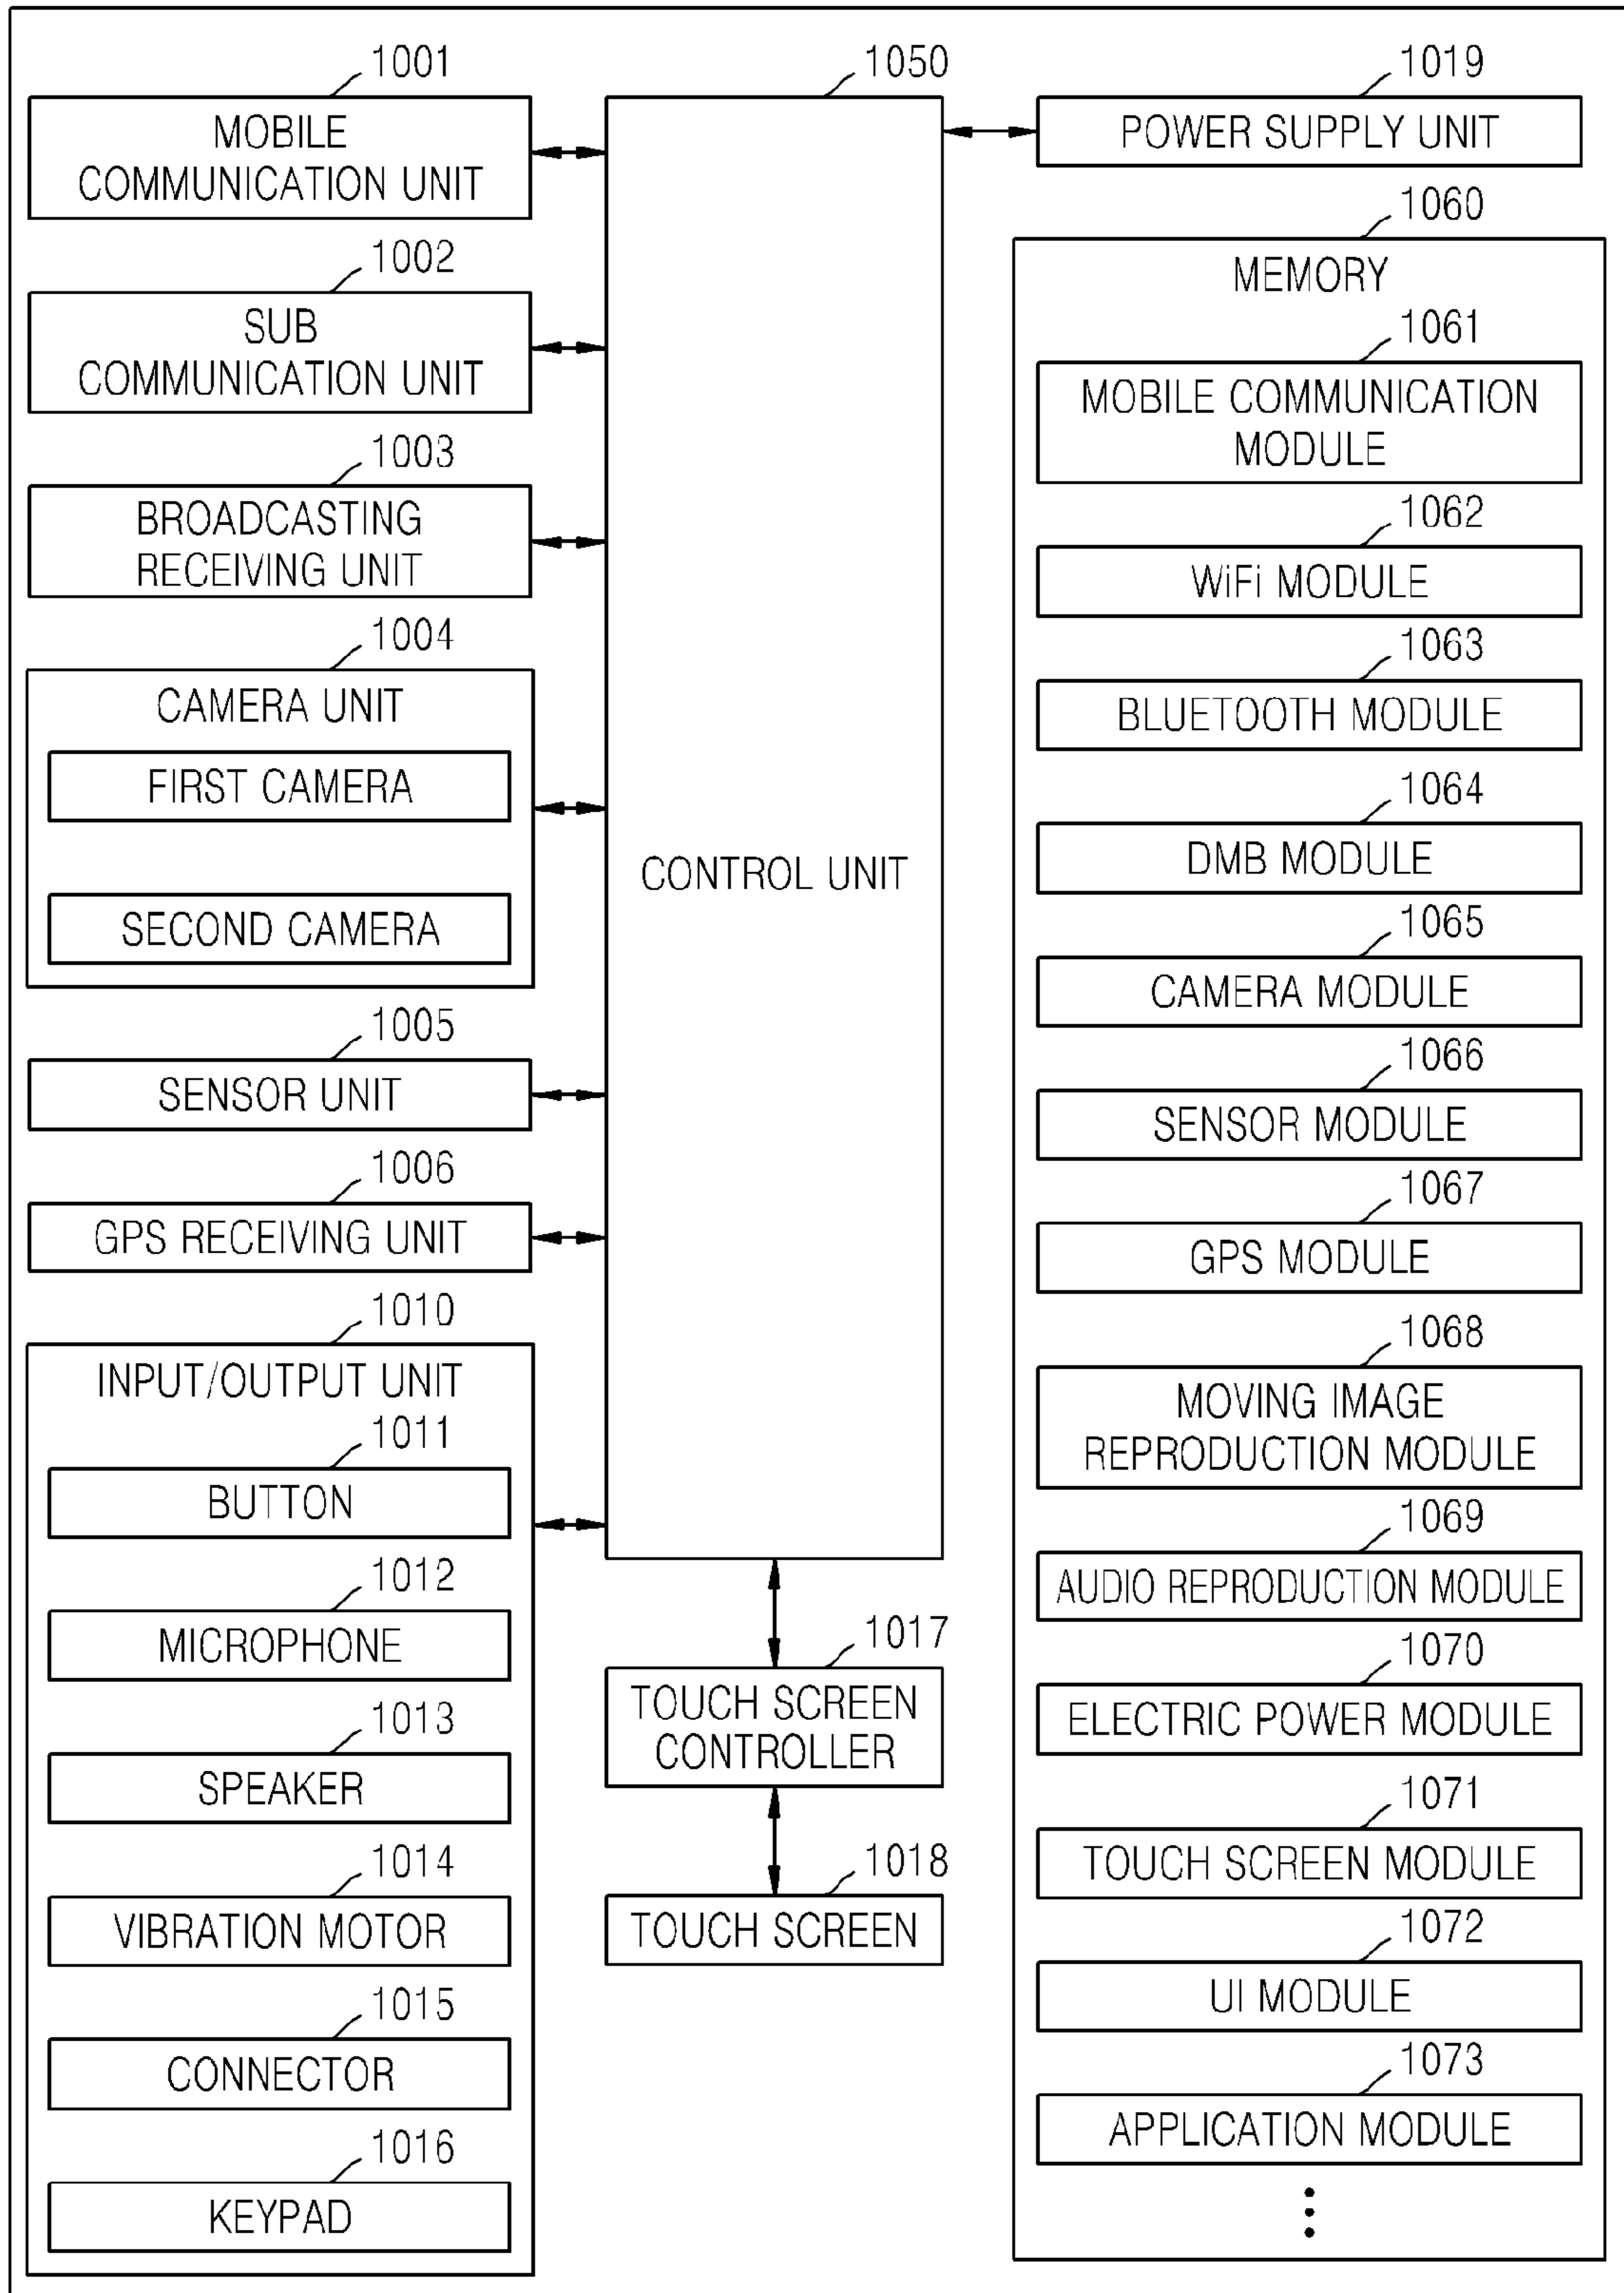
1001
MOBILE COMMUNICATION UNIT

1050

1019
POWER SUPPLY UNIT

1002
SUB COMMUNICATION UNIT

1060
MEMORY

1061
MOBILE COMMUNICATION MODULE

1003
BROADCASTING RECEIVING UNIT

1062
WiFi MODULE

1004
CAMERA UNIT
FIRST CAMERA
SECOND CAMERA

1063
BLUETOOTH MODULE

1064
DMB MODULE

CONTROL UNIT

1065
CAMERA MODULE

1005
SENSOR UNIT

1066
SENSOR MODULE

1006
GPS RECEIVING UNIT

1067
GPS MODULE

1010
INPUT/OUTPUT UNIT

1011
BUTTON

1068
MOVING IMAGE REPRODUCTION MODULE

1069
AUDIO REPRODUCTION MODULE

1012
MICROPHONE

1017
TOUCH SCREEN CONTROLLER

1070
ELECTRIC POWER MODULE

1013
SPEAKER

1071
TOUCH SCREEN MODULE

1014
VIBRATION MOTOR

1018
TOUCH SCREEN

1072
UI MODULE

1015
CONNECTOR

1073
APPLICATION MODULE

1016
KEYPAD

⋮